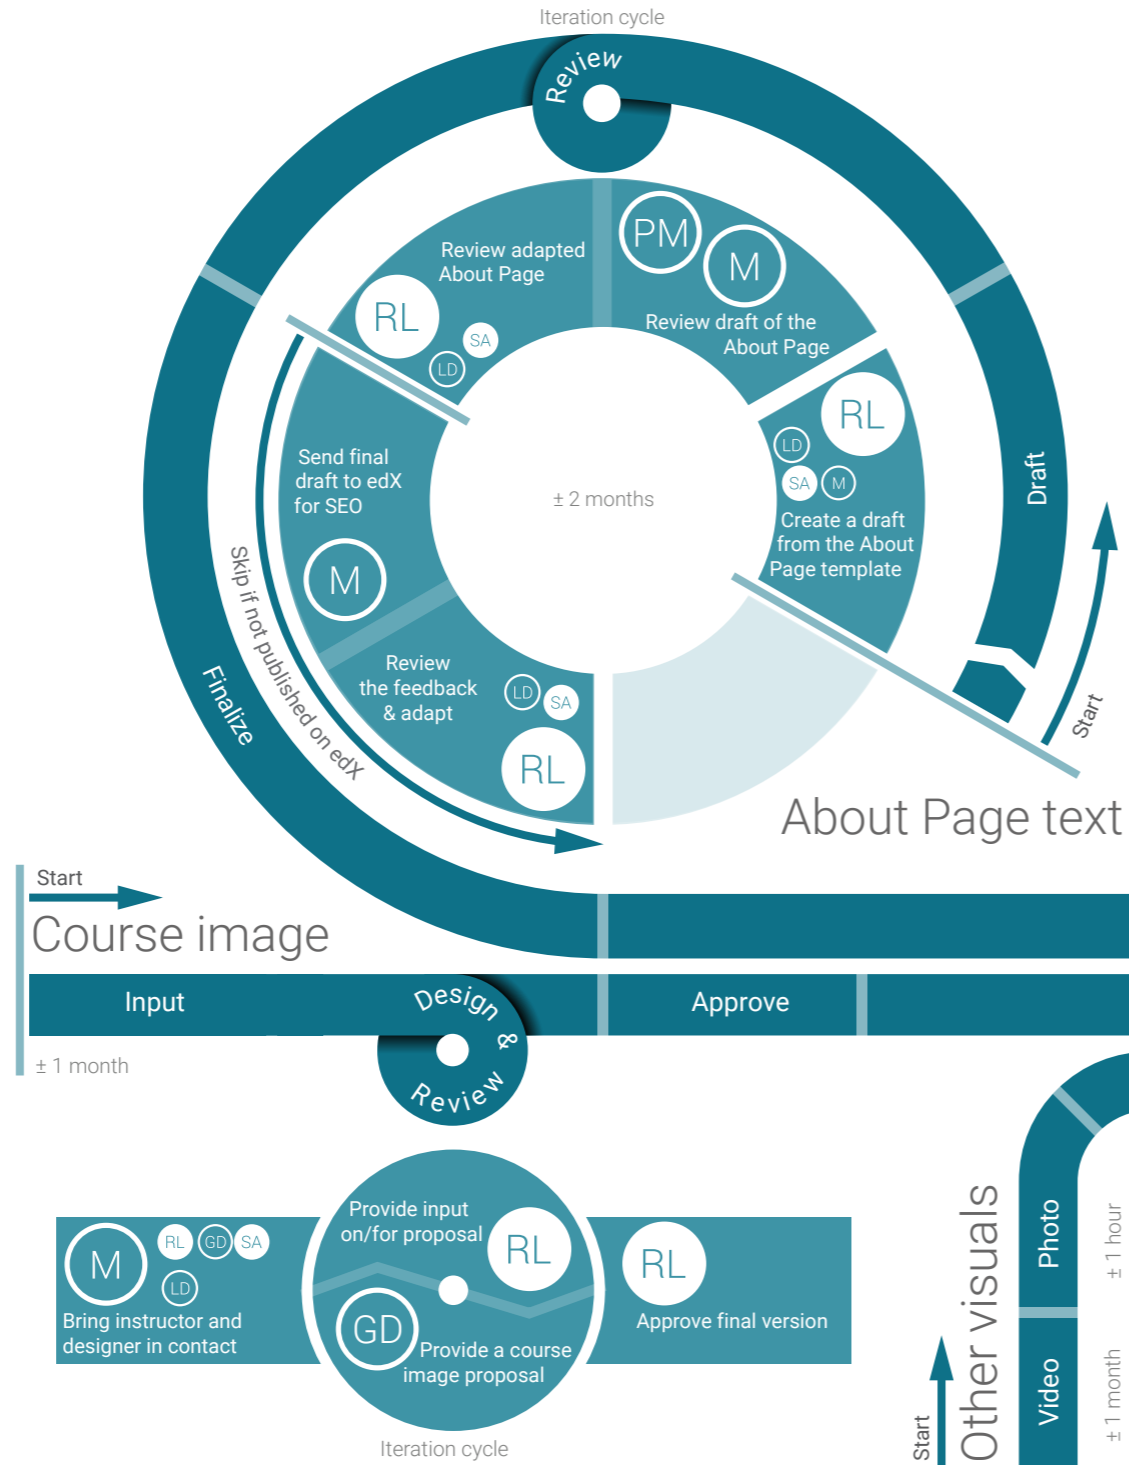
Iteration cycle

Review

Review adapted About Page

RL SA LD

PM M

Review draft of the About Page

RL LD SA M

Create a draft from the About Page template

Draft

Start

± 2 months

Send final draft to edX for SEO

M

Review the feedback & adapt

LD SA RL

Skip if not published on edX

Finalize

About Page text

Start

Course image

Input

Design & Review

Approve

± 1 month

M RL GD SA LD

Bring instructor and designer in contact

Provide input on/for proposal

RL

GD

Provide a course image proposal

RL

Approve final version

Iteration cycle

Start

Other visuals

Photo

Video

± 1 hour

± 1 month